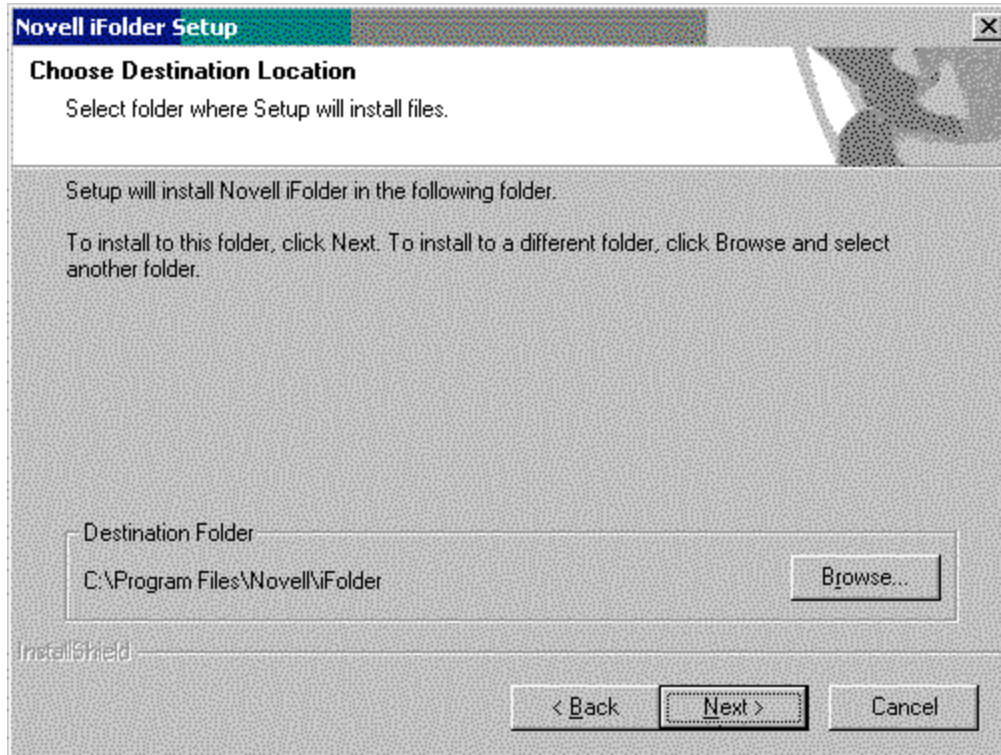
Novell iFolder Setup

Choose Destination Location

Select folder where Setup will install files.

Setup will install Novell iFolder in the following folder.

To install to this folder, click Next. To install to a different folder, click Browse and select another folder.

Destination Folder

C:\Program Files\Novell\iFolder

Browse...

InstallShield

< Back

Next >

Cancel